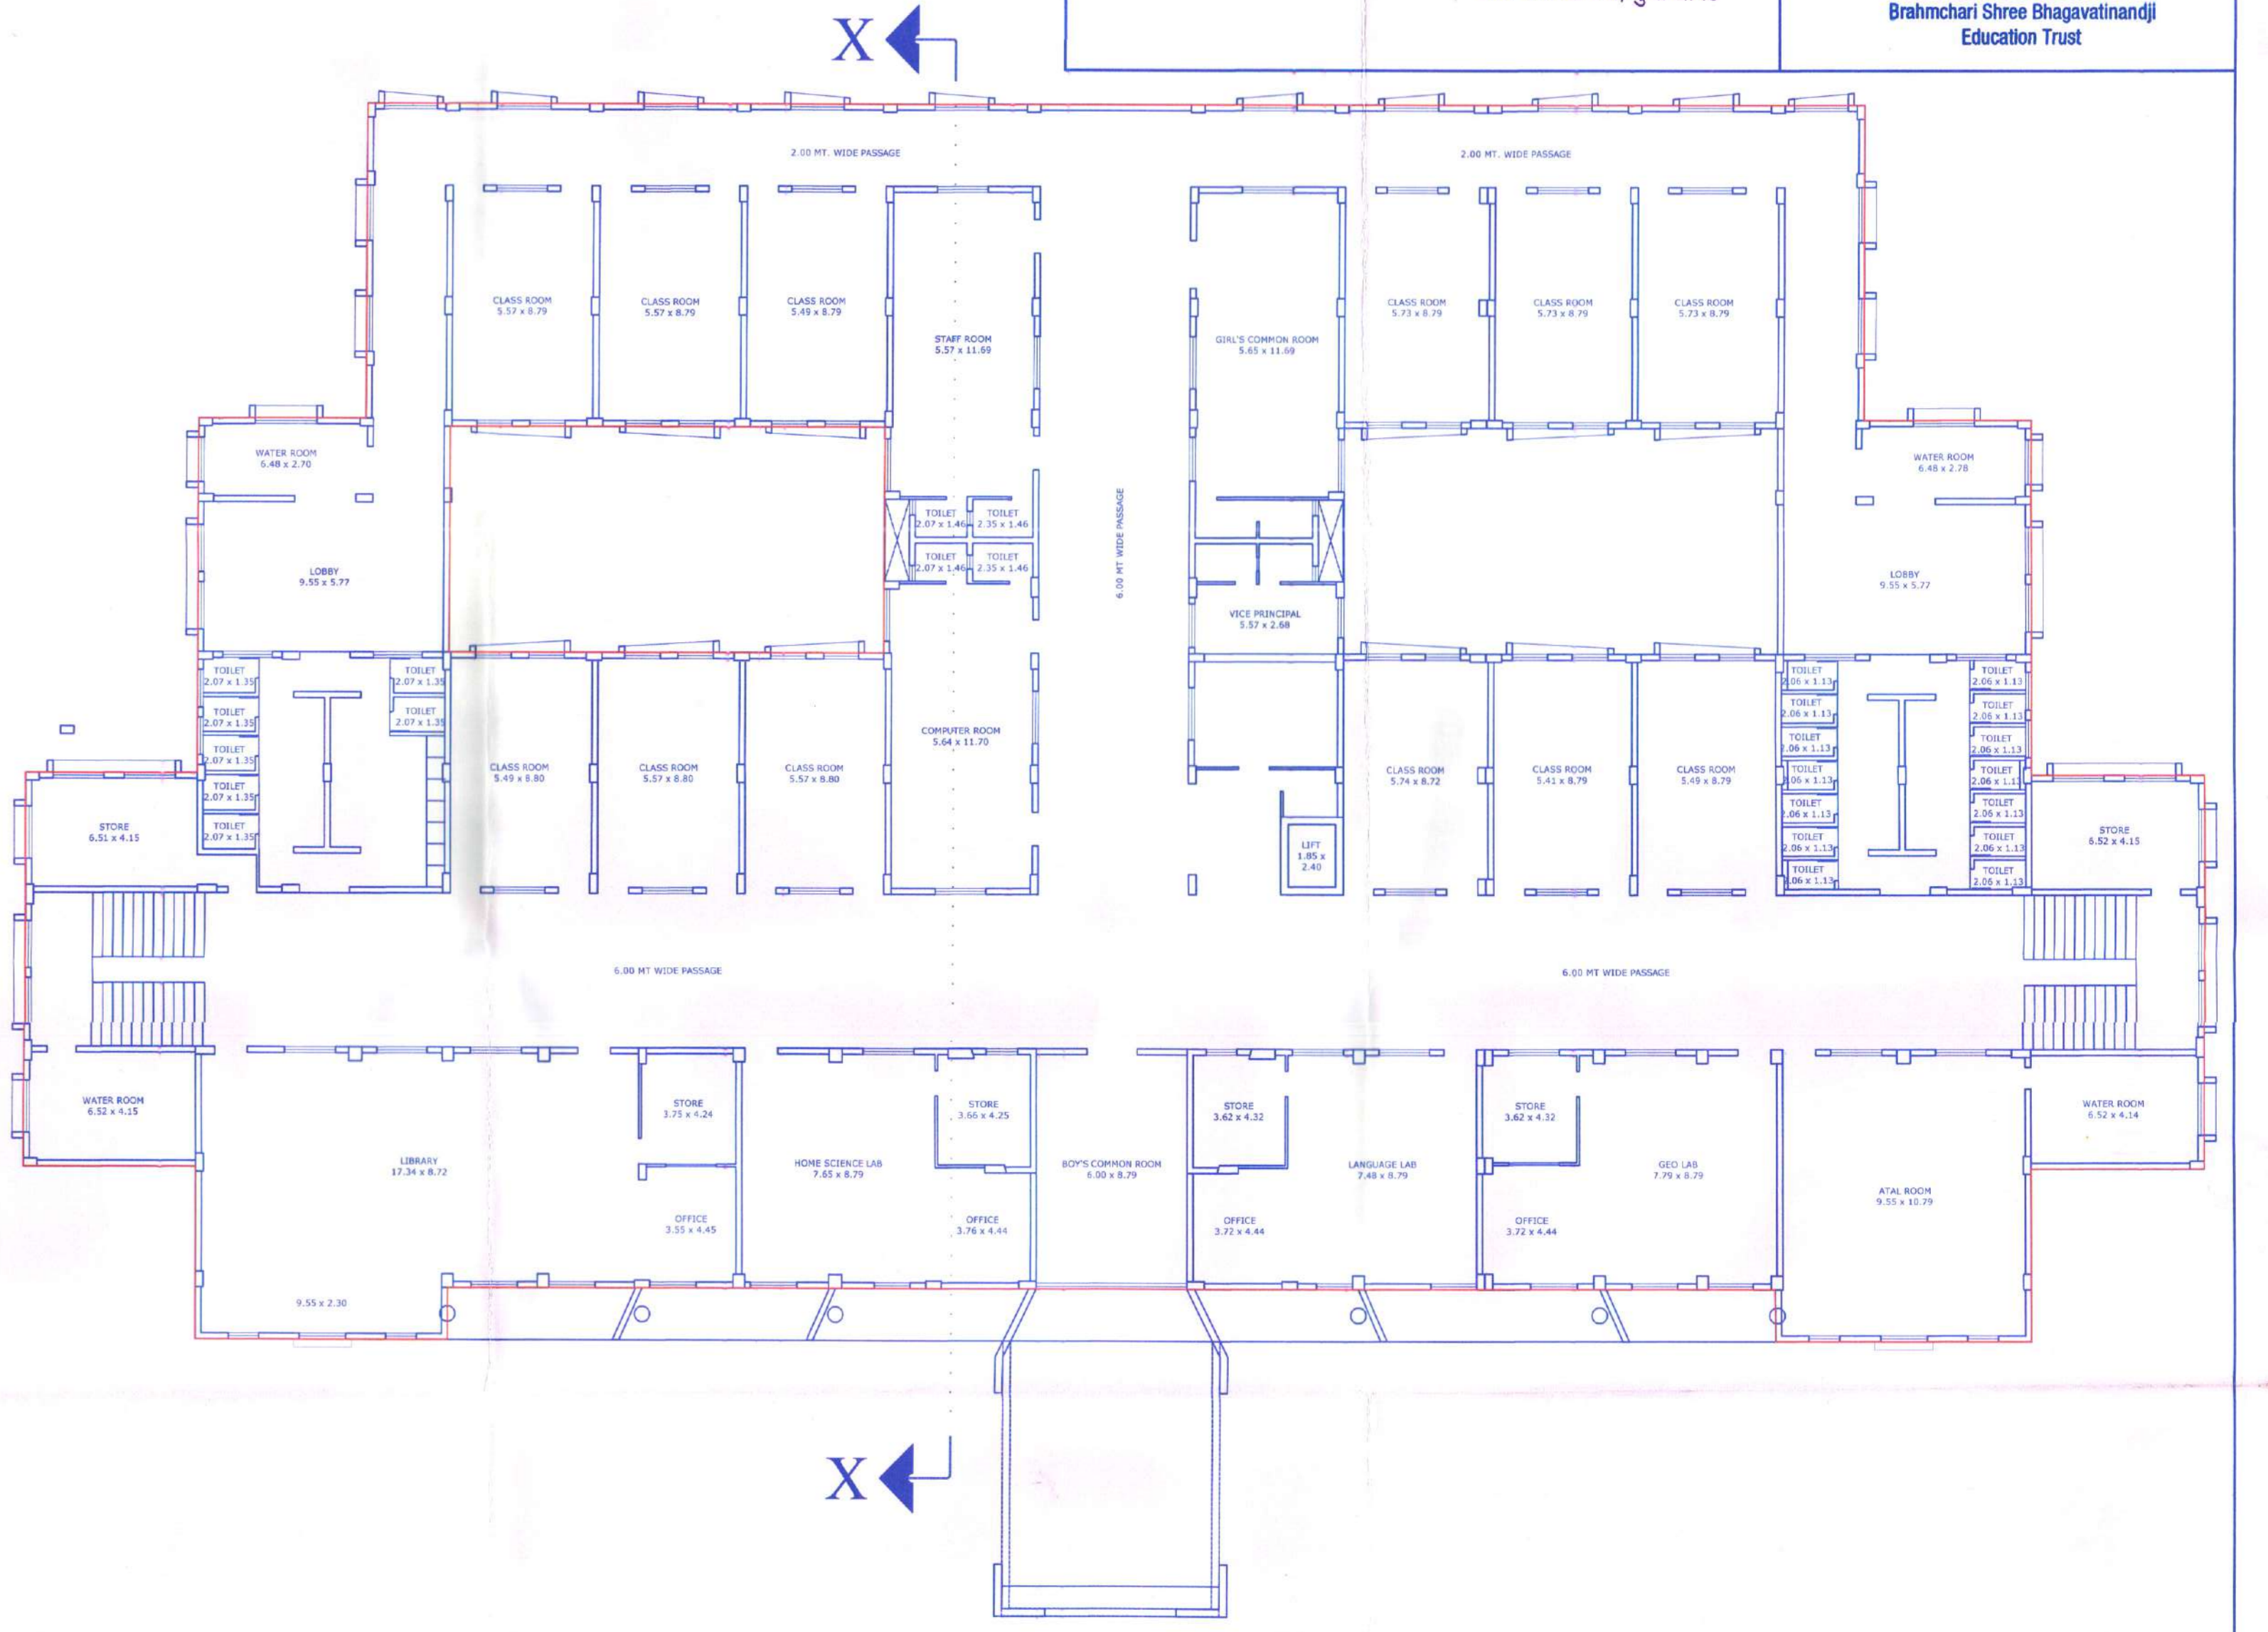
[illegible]

Brahmchari Shree Bhagavatinandji Education Trust

X

2.00 MT. WIDE PASSAGE

2.00 MT. WIDE PASSAGE

CLASS ROOM 5.57 x 8.79

CLASS ROOM 5.57 x 8.79

CLASS ROOM 5.49 x 8.79

STAFF ROOM 5.57 x 11.69

GIRL'S COMMON ROOM 5.65 x 11.69

CLASS ROOM 5.73 x 8.79

CLASS ROOM 5.73 x 8.79

CLASS ROOM 5.73 x 8.79

WATER ROOM 6.48 x 2.70

WATER ROOM 6.48 x 2.78

TOILET 2.07 x 1.46

TOILET 2.35 x 1.46

TOILET 2.07 x 1.46

TOILET 2.35 x 1.46

6.00 MT WIDE PASSAGE

LOBBY 9.55 x 5.77

LOBBY 9.55 x 5.77

VICE PRINCIPAL 5.57 x 2.68

TOILET 2.07 x 1.35

TOILET 2.07 x 1.35

TOILET 2.07 x 1.35

TOILET 2.07 x 1.35

TOILET 2.07 x 1.35

TOILET 2.07 x 1.35

TOILET 2.07 x 1.35

CLASS ROOM 5.49 x 8.80

CLASS ROOM 5.57 x 8.80

CLASS ROOM 5.57 x 8.80

COMPUTER ROOM 5.64 x 11.70

CLASS ROOM 5.74 x 8.72

CLASS ROOM 5.41 x 8.79

CLASS ROOM 5.49 x 8.79

TOILET 2.06 x 1.13

TOILET 2.06 x 1.13

TOILET 2.06 x 1.13

TOILET 2.06 x 1.13

TOILET 2.06 x 1.13

TOILET 2.06 x 1.13

TOILET 2.06 x 1.13

TOILET 2.06 x 1.13

TOILET 2.06 x 1.13

TOILET 2.06 x 1.13

TOILET 2.06 x 1.13

TOILET 2.06 x 1.13

TOILET 2.06 x 1.13

TOILET 2.06 x 1.13

STORE 6.51 x 4.15

LIFT 1.85 x 2.40

STORE 6.52 x 4.15

6.00 MT WIDE PASSAGE

6.00 MT WIDE PASSAGE

WATER ROOM 6.52 x 4.15

STORE 3.75 x 4.24

STORE 3.66 x 4.25

STORE 3.62 x 4.32

STORE 3.62 x 4.32

WATER ROOM 6.52 x 4.14

LIBRARY 17.34 x 8.72

HOME SCIENCE LAB 7.65 x 8.79

BOY'S COMMON ROOM 6.00 x 8.79

LANGUAGE LAB 7.48 x 8.79

GEO LAB 7.79 x 8.79

ATAL ROOM 9.55 x 10.79

OFFICE 3.55 x 4.45

OFFICE 3.76 x 4.44

OFFICE 3.72 x 4.44

OFFICE 3.72 x 4.44

9.55 x 2.30

X